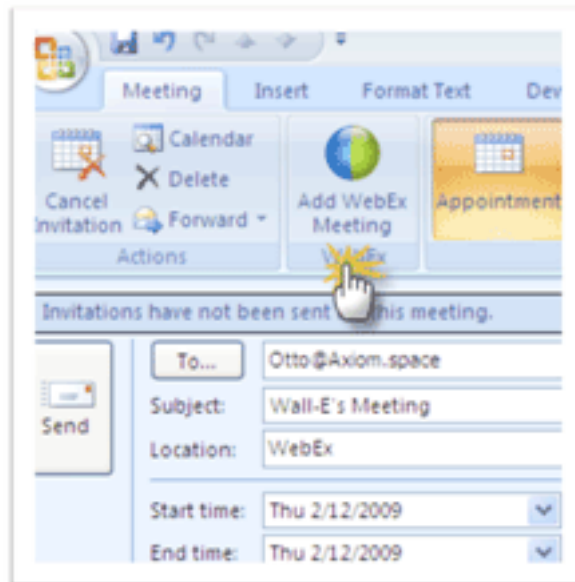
Meeting Insert Format Text Dev

Cancel Invitation

Calendar

Delete

Forward

Actions

Add WebEx Meeting

WebEx

Appointment

Invitations have not been sent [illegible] this meeting.

Send

To...

Otto@Axiom.space

Subject:

Wall-E's Meeting

Location:

WebEx

Start time:

Thu 2/12/2009

End time:

Thu 2/12/2009